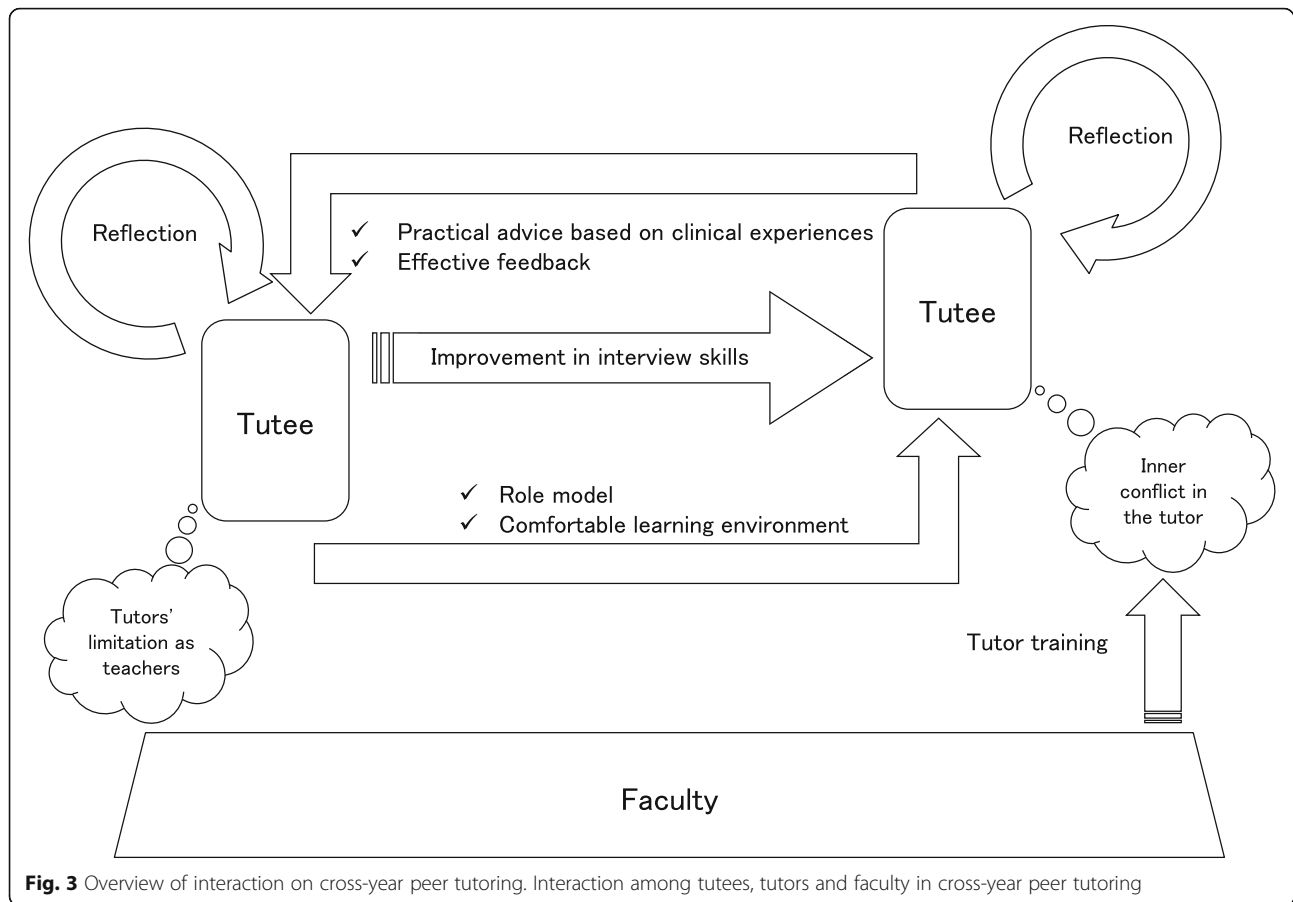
Reflection

Reflection

✓ Practical advice based on clinical experiences
✓ Effective feedback

Tutee

Improvement in interview skills

Tutee

✓ Role model
✓ Comfortable learning environment

Inner conflict in the tutor

Tutors' limitation as teachers

Tutor training

Faculty

**Fig. 3** Overview of interaction on cross-year peer tutoring. Interaction among tutees, tutors and faculty in cross-year peer tutoring